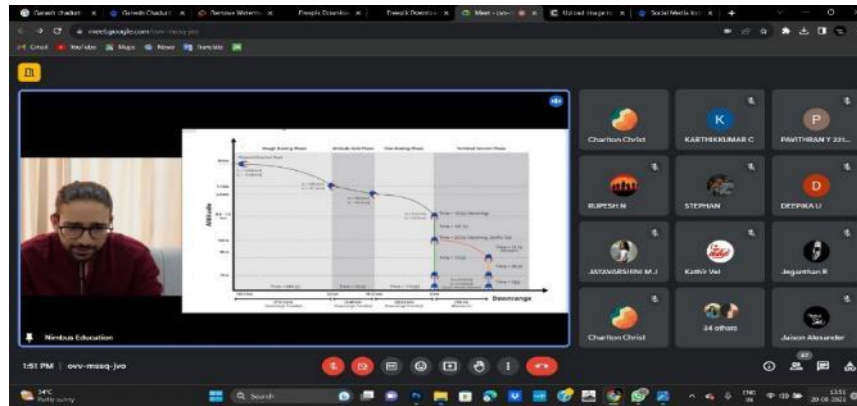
Ganesh Chaduri | Ganesh Chaduri | Remove Waterm | Deepak Doraisw | Deepak Doraisw | Meet - ovv- | Upload image to | Social Media Ico | +

meet.google.com/ovv-mssq-jvo

Gmail YouTube Maps News Translate

Altitude

Downrange

Time = 13.6 s

Time = 120 s

Time = 1200 s

Nimbus Education

Charlton Christ

K
KARTHIKKUMAR C

P
PAVITHRAN Y 221...

RUPESH N

STEPHAN

D
DEEPIKA U

JAYAVARSHINI M J

Kathir Vel

Jeganthan R

Charlton Christ

34 others

Jaison Alexander

1:51 PM | ovv-mssq-jvo

34°C
Partly sunny

Search

ENG
IN

13:51
20-06-2024